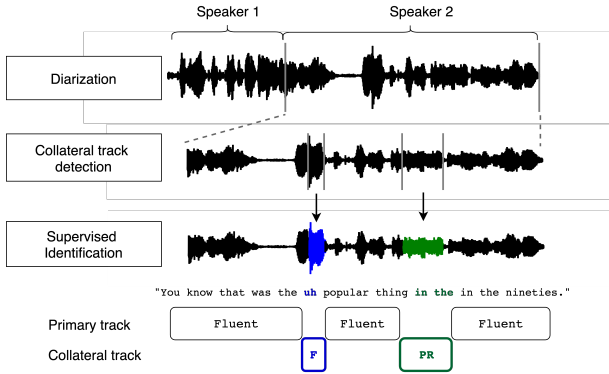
Speaker 1

Speaker 2

Diarization

Collateral track detection

Supervised Identification

"You know that was the uh popular thing in the in the nineties."

Primary track

Fluent

Fluent

Fluent

Collateral track

F

PR